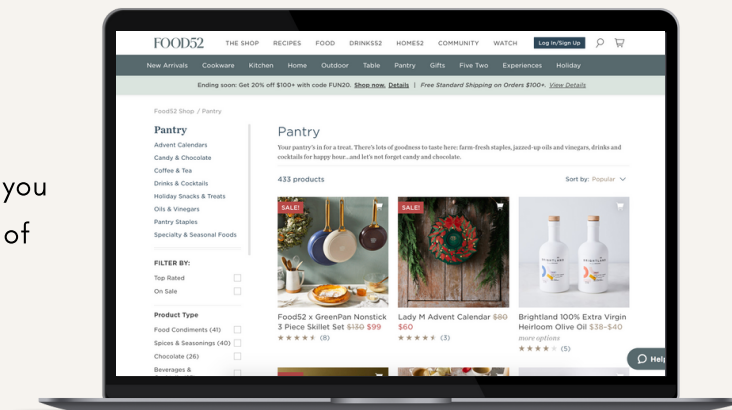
you
of

FOOD52 THE SHOP RECIPES FOOD DRINKS52 HOME52 COMMUNITY WATCH Log In/Sign Up

New Arrivals Cookware Kitchen Home Outdoor Table Pantry Gifts Five Two Experiences Holiday

Ending soon: Get 20% off $100+ with code FUN20. Shop now. Details | Free Standard Shipping on Orders $100+. View Details

Food52 Shop / Pantry

Pantry
Advent Calendars
Candy & Chocolate
Coffee & Tea
Drinks & Cocktails
Holiday Snacks & Treats
Oils & Vinegars
Pantry Staples
Specialty & Seasonal Foods

FILTER BY:
Top Rated
On Sale

Product Type
Food Condiments (41)
Spices & Seasonings (40)
Chocolate (26)
Beverages &

Pantry

Your pantry's in for a treat. There's lots of goodness to taste here: farm-fresh staples, jazzed-up oils and vinegars, drinks and cocktails for happy hour...and let's not forget candy and chocolate.

433 products

Sort by: Popular

SALE!
Food52 x GreenPan Nonstick 3 Piece Skillet Set $130 $99
(8)

SALE!
Lady M Advent Calendar $80 $60
(3)

BRIGHTLAND
Brightland 100% Extra Virgin Heirloom Olive Oil $38–$40
more options
(5)

Help